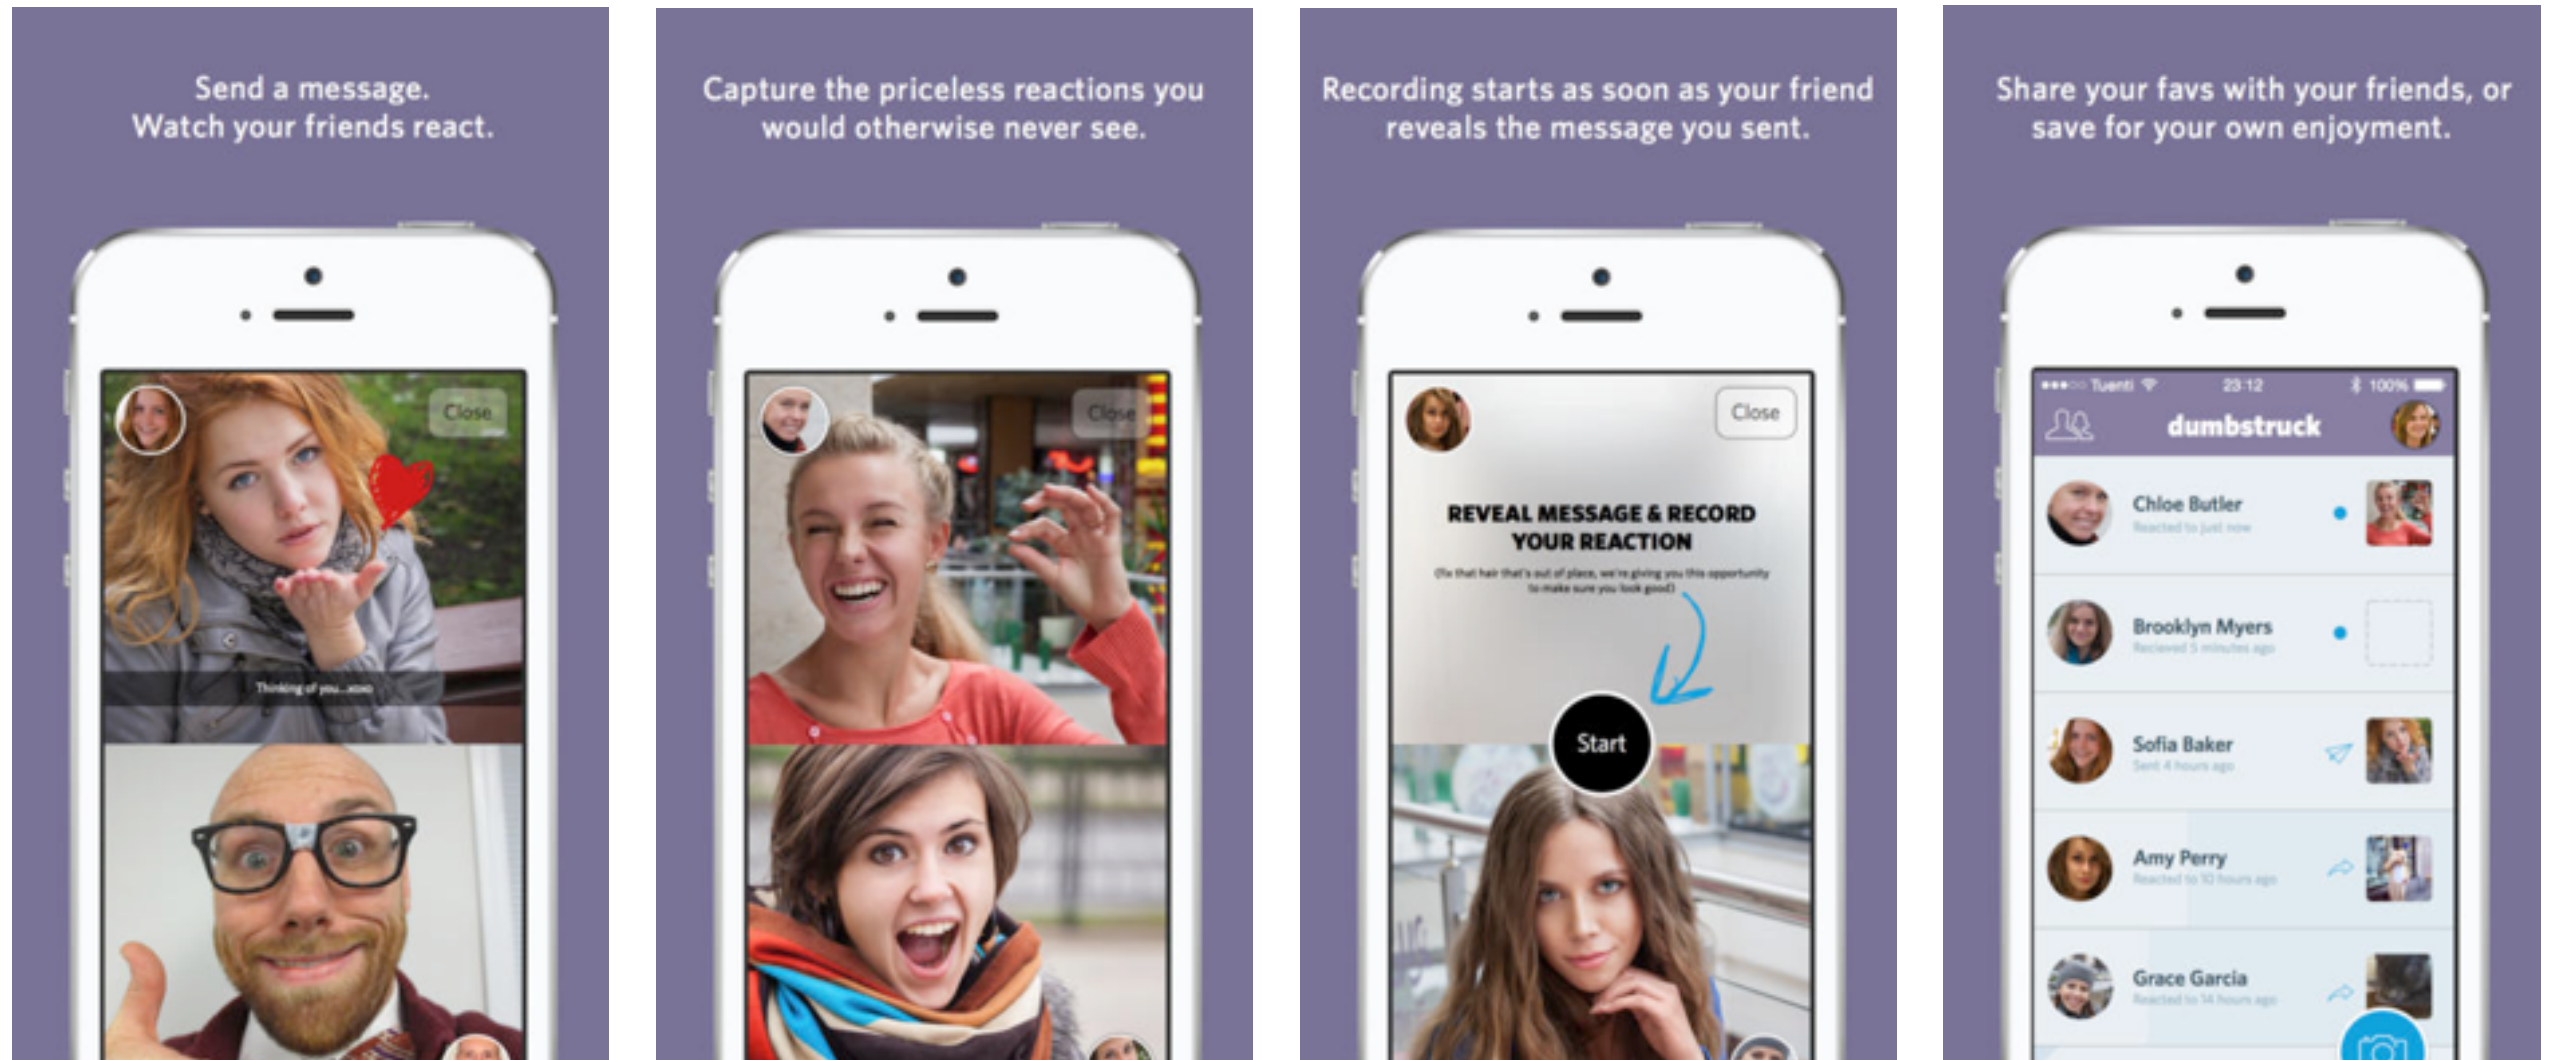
Send a message.
Watch your friends react.

Close

Thinking of you...xoxo

Capture the priceless reactions you would otherwise never see.

Close

Recording starts as soon as your friend reveals the message you sent.

Close

REVEAL MESSAGE & RECORD YOUR REACTION

(fix that hair that's out of place, we're giving you this opportunity to make sure you look good)

Start

Share your favs with your friends, or save for your own enjoyment.

●●●○○ Tuenti 23:12 100%

dumbstruck

Chloe Butler
Reacted to just now

Brooklyn Myers
Recieved 5 minutes ago

Sofia Baker
Sent 4 hours ago

Amy Perry
Reacted to 10 hours ago

Grace Garcia
Reacted to 14 hours ago